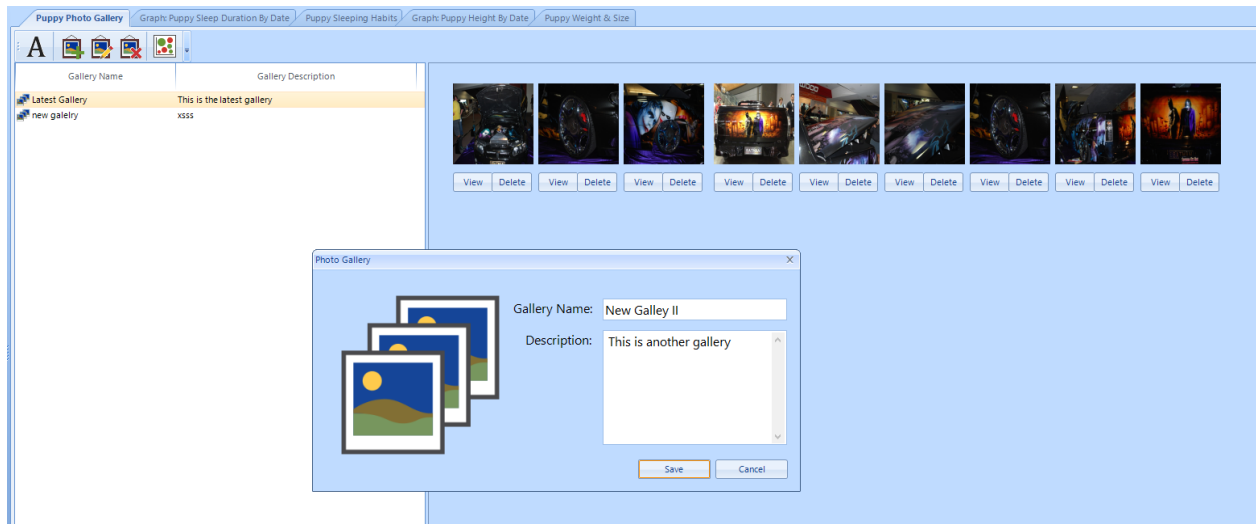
Puppy Photo Gallery | Graph: Puppy Sleep Duration By Date | Puppy Sleeping Habits | Graph: Puppy Height By Date | Puppy Weight & Size

A

| Gallery Name | Gallery Description |
|---|---|
| Latest Gallery | This is the latest gallery |
| new galelry | xsss |

View Delete View Delete View Delete View Delete View Delete View Delete View Delete View Delete View Delete

Photo Gallery

Gallery Name: New Galley II

Description: This is another gallery

Save Cancel